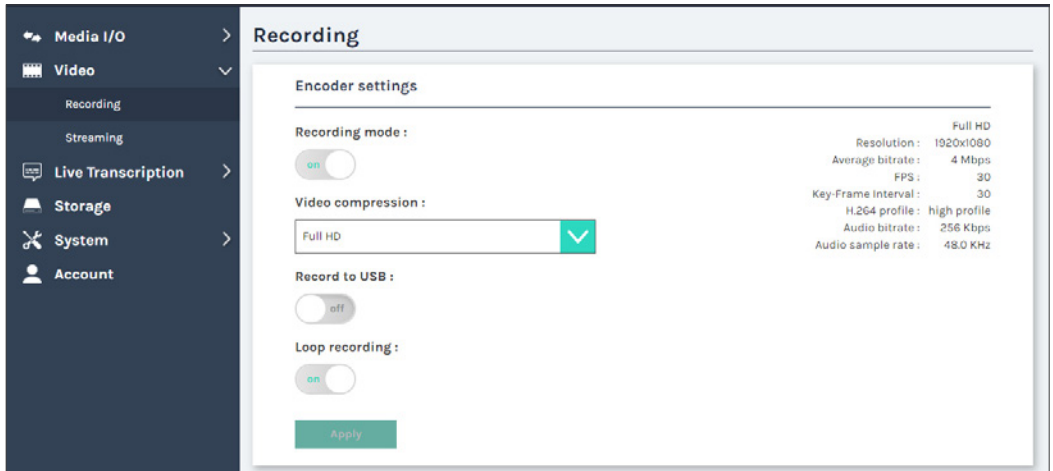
Media I/O

Video

Recording

Streaming

Live Transcription

Storage

System

Account

Recording

Encoder settings

Recording mode :

on

Video compression :

Full HD

Record to USB :

off

Loop recording :

on

Apply

Full HD

| | |
|---|---|
| Resolution : | 1920x1080 |
| Average bitrate : | 4 Mbps |
| FPS : | 30 |
| Key-Frame Interval : | 30 |
| H.264 profile : | high profile |
| Audio bitrate : | 256 Kbps |
| Audio sample rate : | 48.0 KHz |